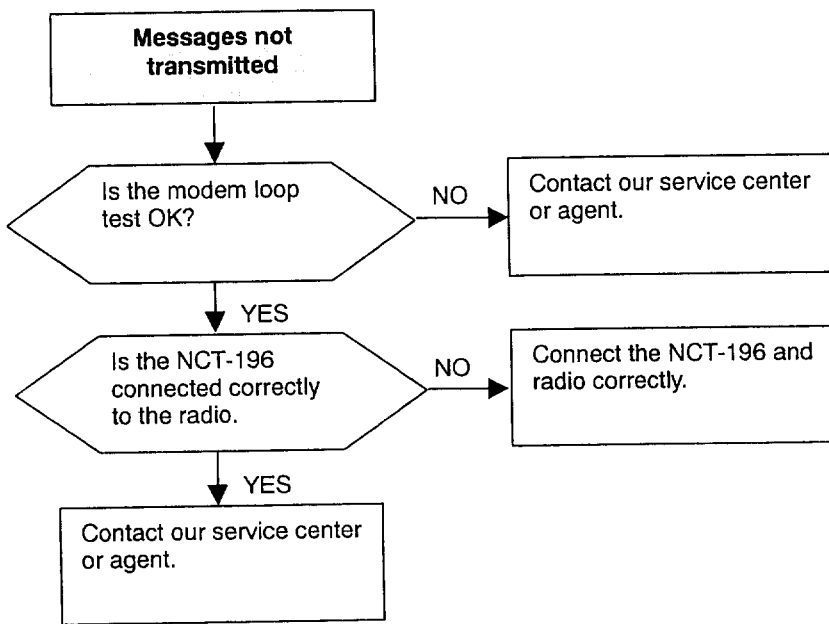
Messages not transmitted

Is the modem loop test OK?

NO

Contact our service center or agent.

YES

Is the NCT-196 connected correctly to the radio.

NO

Connect the NCT-196 and radio correctly.

YES

Contact our service center or agent.